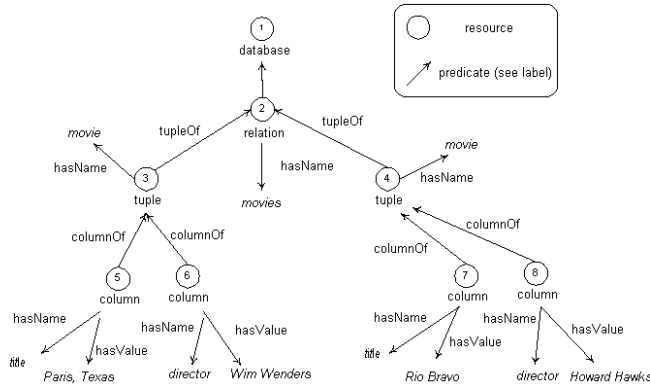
resource

predicate (see label)

1
database

2
relation

tupleOf

tupleOf

movie

hasName

3
tuple

hasName

movies

4
tuple

movie

hasName

columnOf

columnOf

columnOf

columnOf

5
column

6
column

7
column

8
column

hasName

hasValue

hasName

hasValue

hasName

hasValue

hasName

hasValue

title

Paris, Texas

director

Wim Wenders

title

Rio Bravo

director

Howard Hawks